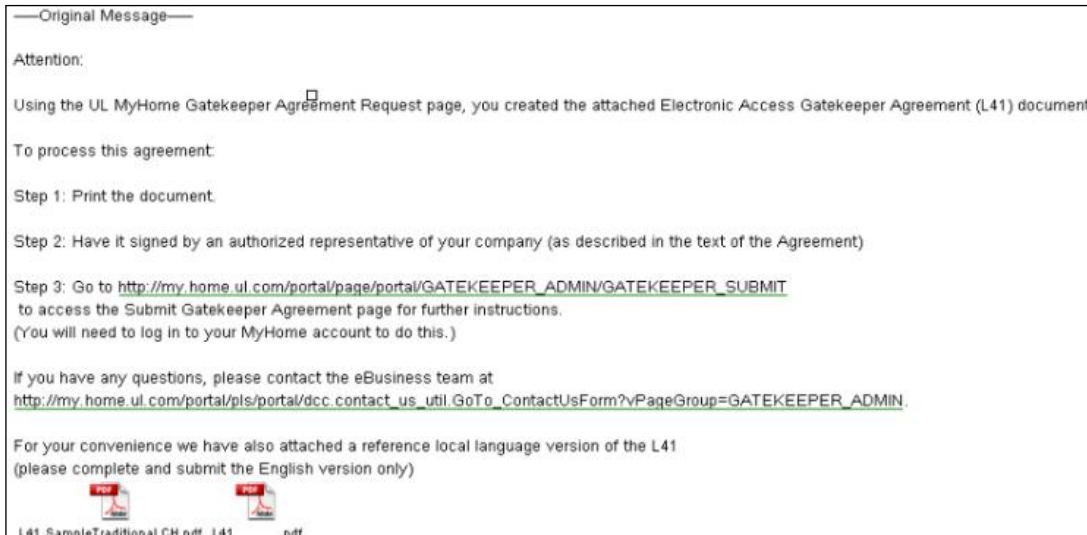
—-Original Message—-

Attention:

Using the UL MyHome Gatekeeper Agreement Request page, you created the attached Electronic Access Gatekeeper Agreement (L41) document

To process this agreement:

Step 1: Print the document.

Step 2: Have it signed by an authorized representative of your company (as described in the text of the Agreement)

Step 3: Go to http://my.home.ul.com/portal/page/portal/GATEKEEPER_ADMIN/GATEKEEPER_SUBMIT to access the Submit Gatekeeper Agreement page for further instructions. (You will need to log in to your MyHome account to do this.)

If you have any questions, please contact the eBusiness team at http://my.home.ul.com/portal/pls/portal/dcc.contact_us_util.GoTo_ContactUsForm?vPageGroup=GATEKEEPER_ADMIN.

For your convenience we have also attached a reference local language version of the L41 (please complete and submit the English version only)

PDF PDF

L41 SampleTraditional CH.pdf L41 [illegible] pdf